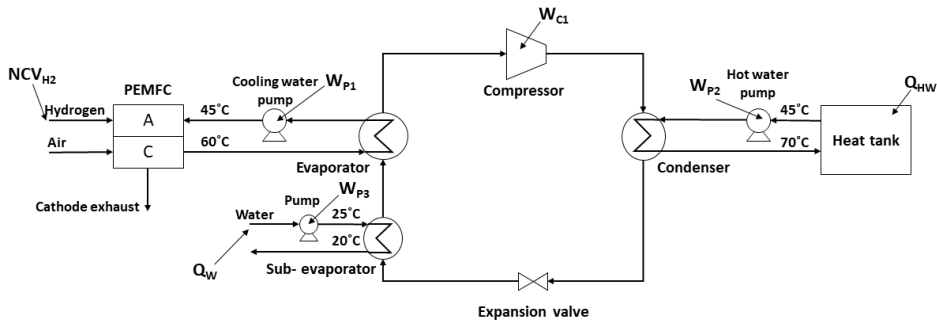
$W_{C1}$

$NCV_{H2}$

PEMFC

Hydrogen

A

Air

C

Cathode exhaust

Cooling water pump

$W_{P1}$

45˚C

60˚C

Evaporator

Compressor

$W_{P2}$

Hot water pump

45˚C

70˚C

$Q_{HW}$

Heat tank

Condenser

Pump

$W_{P3}$

Water

25˚C

20˚C

$Q_W$

Sub- evaporator

Expansion valve